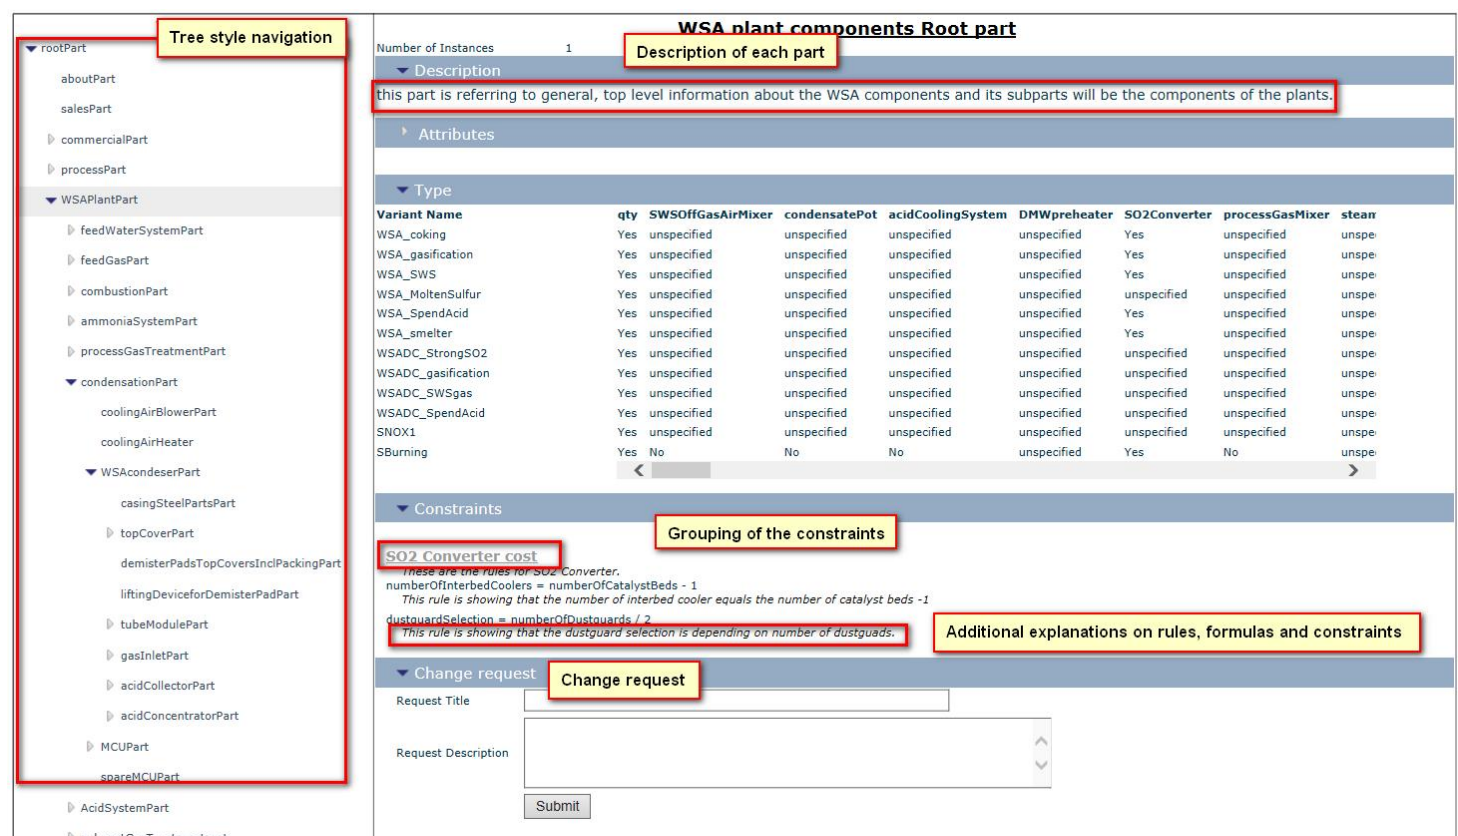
Tree style navigation

rootPart
aboutPart
salesPart
commercialPart
processPart
WSAPlantPart
feedWaterSystemPart
feedGasPart
combustionPart
ammoniaSystemPart
processGasTreatmentPart
condensationPart
coolingAirBlowerPart
coolingAirHeater
WSAcondeserPart
casingSteelPartsPart
topCoverPart
demisterPadsTopCoversInclPackingPart
liftingDeviceforDemisterPadPart
tubeModulePart
gasInletPart
acidCollectorPart
acidConcentratorPart
MCUPart
spareMCUPart
AcidSystemPart
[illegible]

WSA plant components Root part

Number of Instances 1

Description of each part

Description

this part is referring to general, top level information about the WSA components and its subparts will be the components of the plants.

Attributes

Type

| Variant Name | qty | SWSOffGasAirMixer | condensatePot | acidCoolingSystem | DMWpreheater | SO2Converter | processGasMixer | stea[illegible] |
|---|---|---|---|---|---|---|---|---|
| WSA_coking | Yes | unspecified | unspecified | unspecified | unspecified | Yes | unspecified | unspe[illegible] |
| WSA_gasification | Yes | unspecified | unspecified | unspecified | unspecified | Yes | unspecified | unspe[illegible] |
| WSA_SWS | Yes | unspecified | unspecified | unspecified | unspecified | Yes | unspecified | unspe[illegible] |
| WSA_MoltenSulfur | Yes | unspecified | unspecified | unspecified | unspecified | unspecified | unspecified | unspe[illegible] |
| WSA_SpendAcid | Yes | unspecified | unspecified | unspecified | unspecified | Yes | unspecified | unspe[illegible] |
| WSA_smelter | Yes | unspecified | unspecified | unspecified | unspecified | Yes | unspecified | unspe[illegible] |
| WSADC_StrongSO2 | Yes | unspecified | unspecified | unspecified | unspecified | unspecified | unspecified | unspe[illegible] |
| WSADC_gasification | Yes | unspecified | unspecified | unspecified | unspecified | unspecified | unspecified | unspe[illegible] |
| WSADC_SWSgas | Yes | unspecified | unspecified | unspecified | unspecified | unspecified | unspecified | unspe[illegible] |
| WSADC_SpendAcid | Yes | unspecified | unspecified | unspecified | unspecified | unspecified | unspecified | unspe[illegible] |
| SNOX1 | Yes | unspecified | unspecified | unspecified | unspecified | unspecified | unspecified | unspe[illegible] |
| SBurning | Yes | No | No | No | unspecified | Yes | No | unspe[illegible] |

Constraints

Grouping of the constraints

SO2 Converter cost
These are the rules for SO2 Converter.
numberOfInterbedCoolers = numberOfCatalystBeds - 1
This rule is showing that the number of interbed cooler equals the number of catalyst beds -1
dustguardSelection = numberOfDustguards / 2
This rule is showing that the dustguard selection is depending on number of dustguads.

Additional explanations on rules, formulas and constraints

Change request

Change request

Request Title

Request Description

Submit